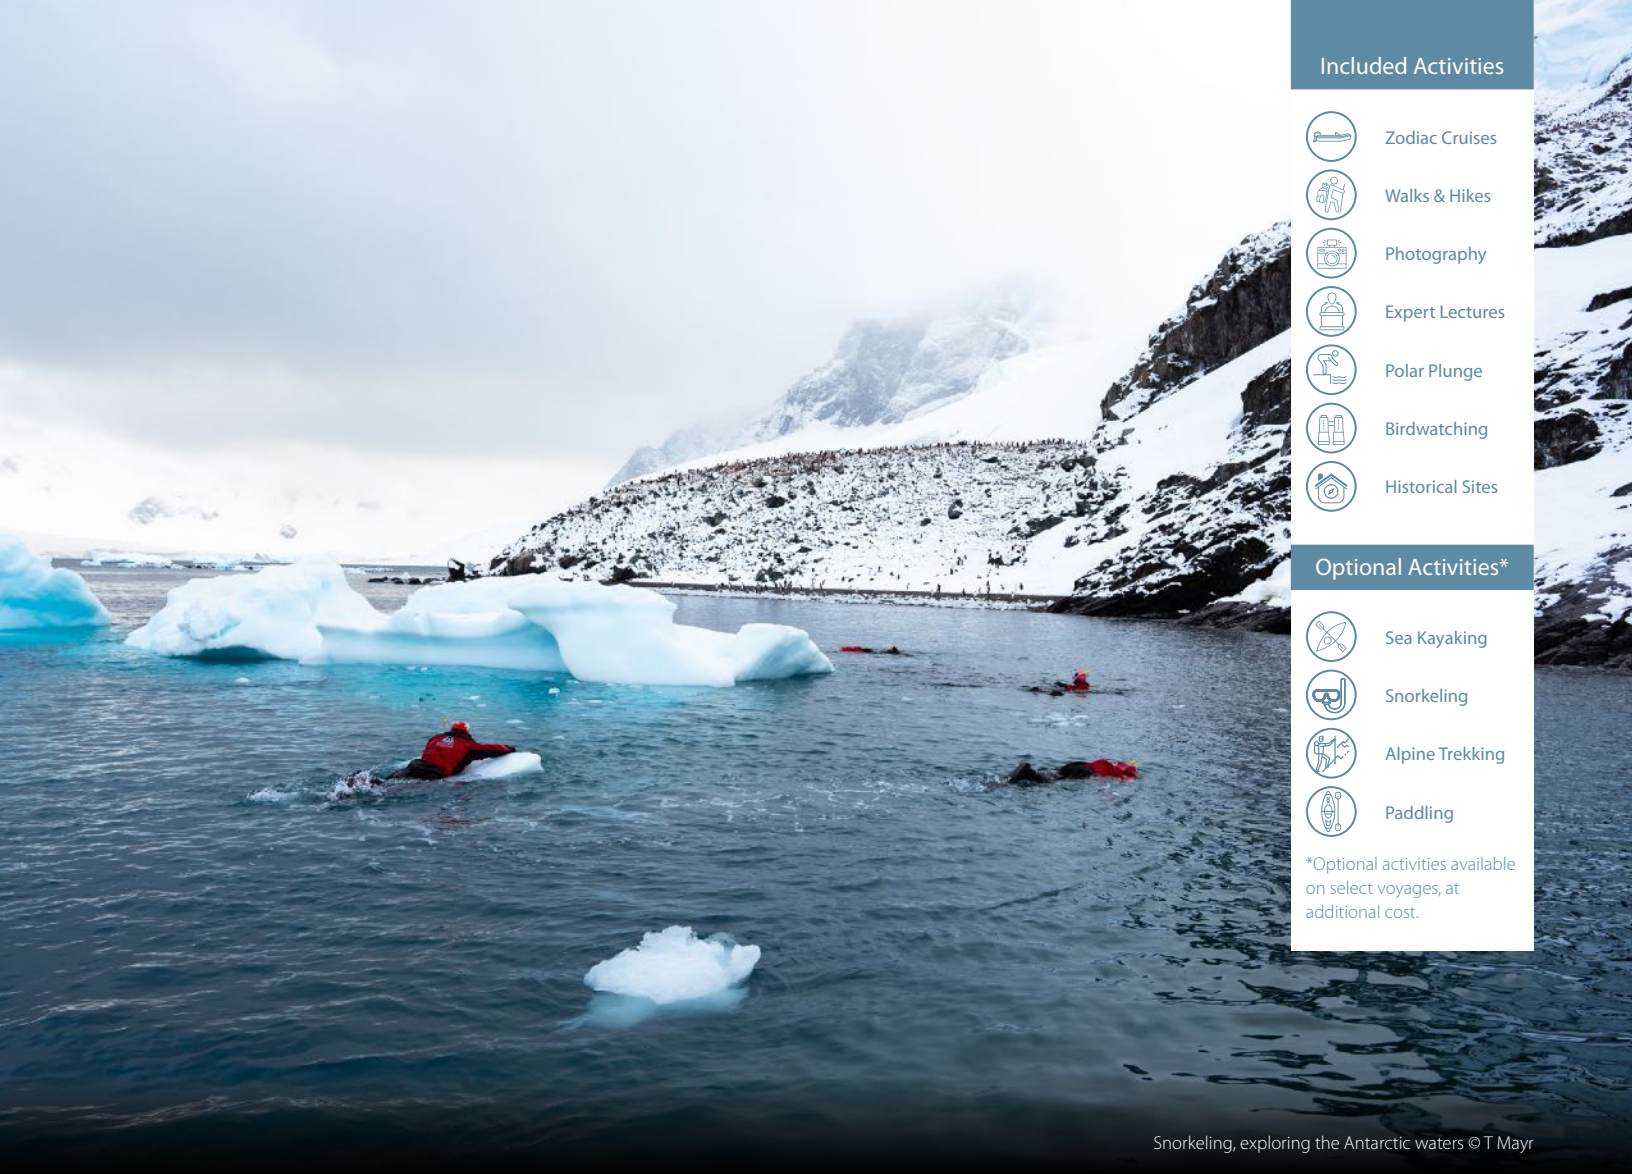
Included Activities

Zodiac Cruises

Walks & Hikes

Photography

Expert Lectures

Polar Plunge

Birdwatching

Historical Sites

Optional Activities*

Sea Kayaking

Snorkeling

Alpine Trekking

Paddling

*Optional activities available on select voyages, at additional cost.

Snorkeling, exploring the Antarctic waters © T Mayr